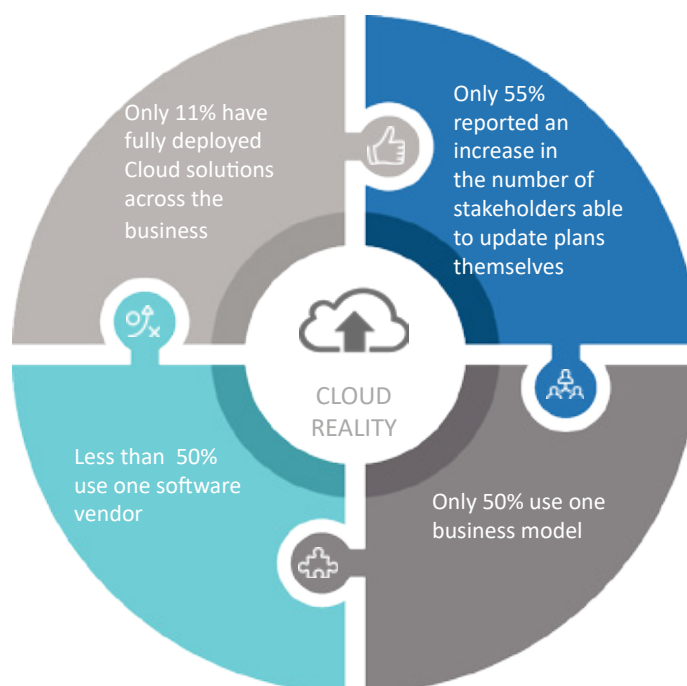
Only 11% have fully deployed Cloud solutions across the business

Only 55% reported an increase in the number of stakeholders able to update plans themselves

CLOUD REALITY

Less than 50% use one software vendor

Only 50% use one business model